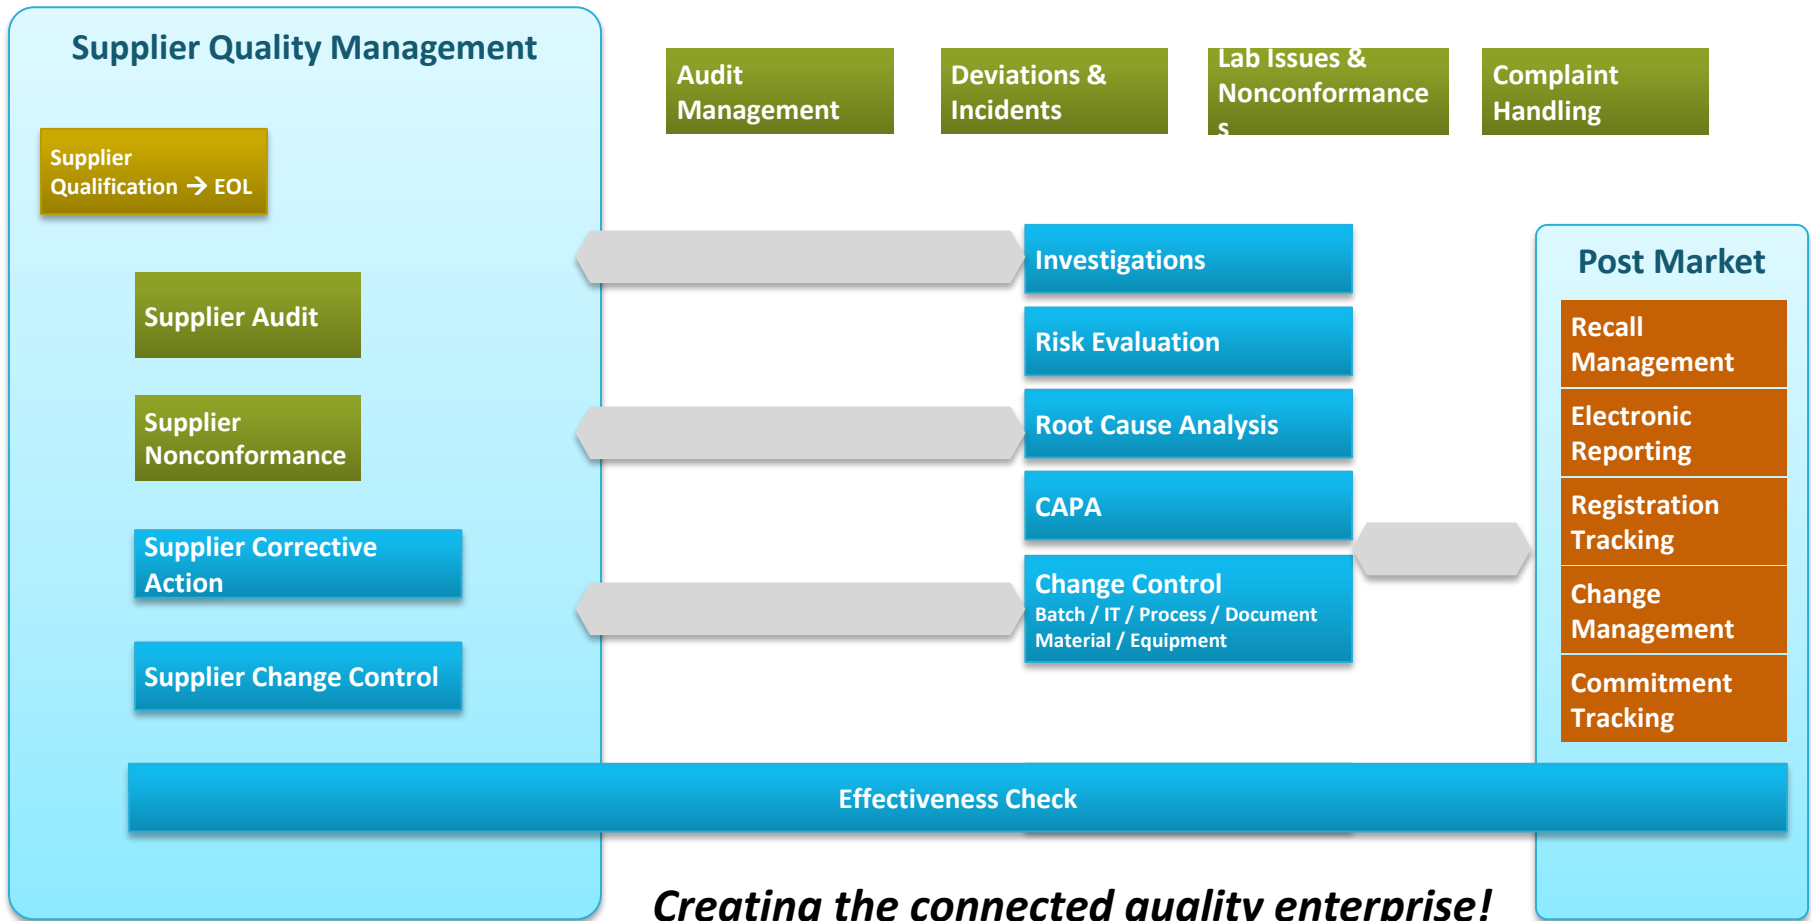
Supplier Quality Management

Supplier Qualification → EOL

Supplier Audit

Supplier Nonconformance

Supplier Corrective Action

Supplier Change Control

Audit Management

Deviations & Incidents

Lab Issues & Nonconformances

Complaint Handling

Investigations

Risk Evaluation

Root Cause Analysis

CAPA

Change Control
Batch / IT / Process / Document
Material / Equipment

Post Market

Recall Management

Electronic Reporting

Registration Tracking

Change Management

Commitment Tracking

Effectiveness Check

Creating the connected quality enterprise!